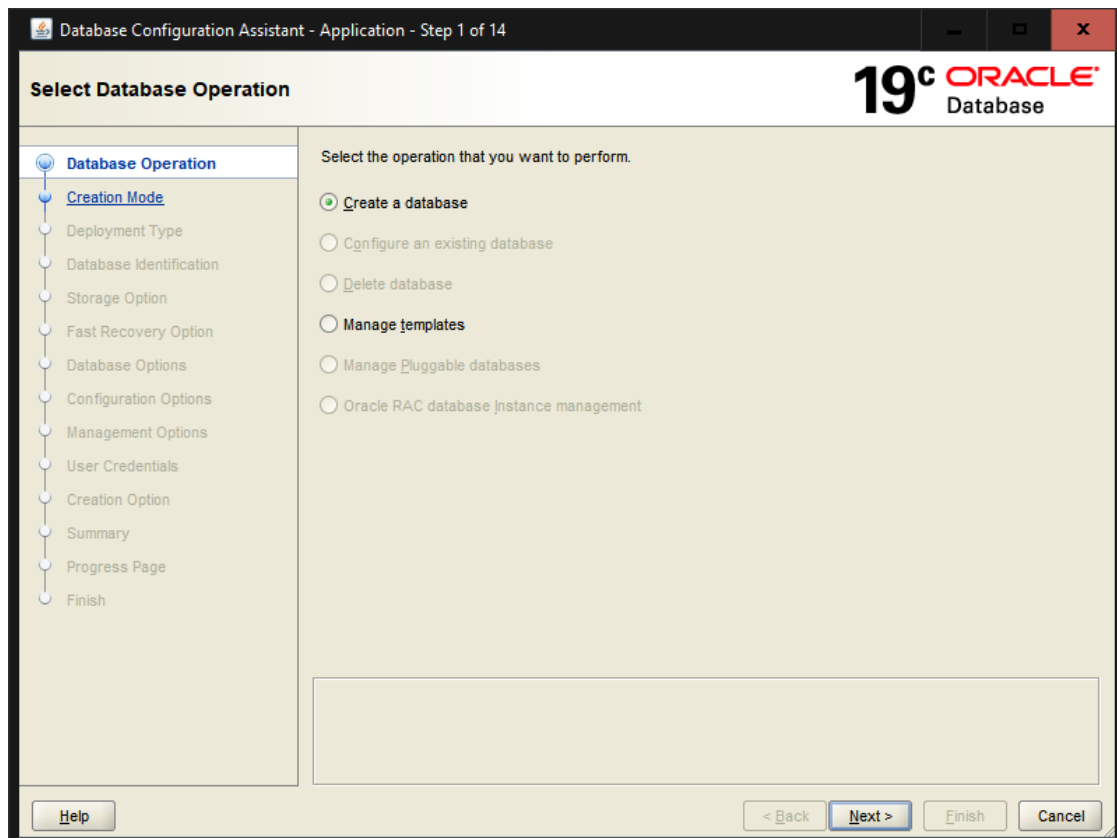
Database Configuration Assistant - Application - Step 1 of 14

Select Database Operation

$19^c$ ORACLE Database

Database Operation
Creation Mode
Deployment Type
Database Identification
Storage Option
Fast Recovery Option
Database Options
Configuration Options
Management Options
User Credentials
Creation Option
Summary
Progress Page
Finish

Select the operation that you want to perform.

Create a database
Configure an existing database
Delete database
Manage templates
Manage Pluggable databases
Oracle RAC database Instance management

Help
< Back
Next >
Finish
Cancel